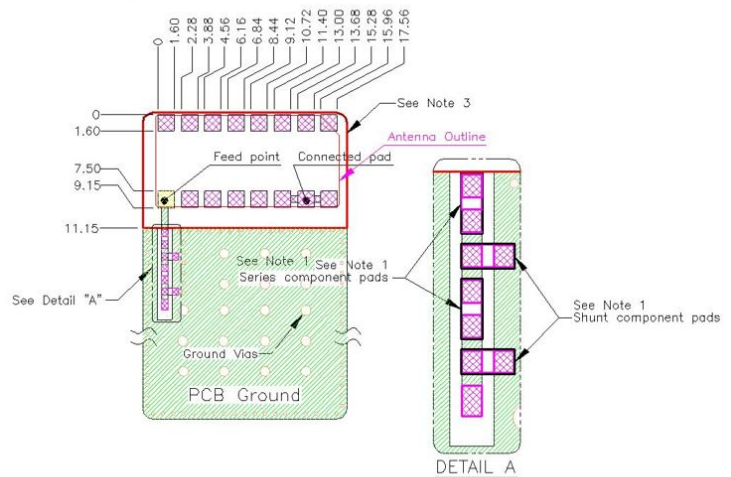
0
1.60
2.28
3.88
4.56
6.16
6.84
8.44
9.12
10.72
11.40
13.00
13.68
15.28
15.96
17.56

0
1.60
7.50
9.15
11.15

See Note 3
Antenna Outline
Feed point
Connected pad
See Note 1
See Note 1
Series component pads
See Detail "A"
Ground Vias
PCB Ground
See Note 1
Shunt component pads
DETAIL A